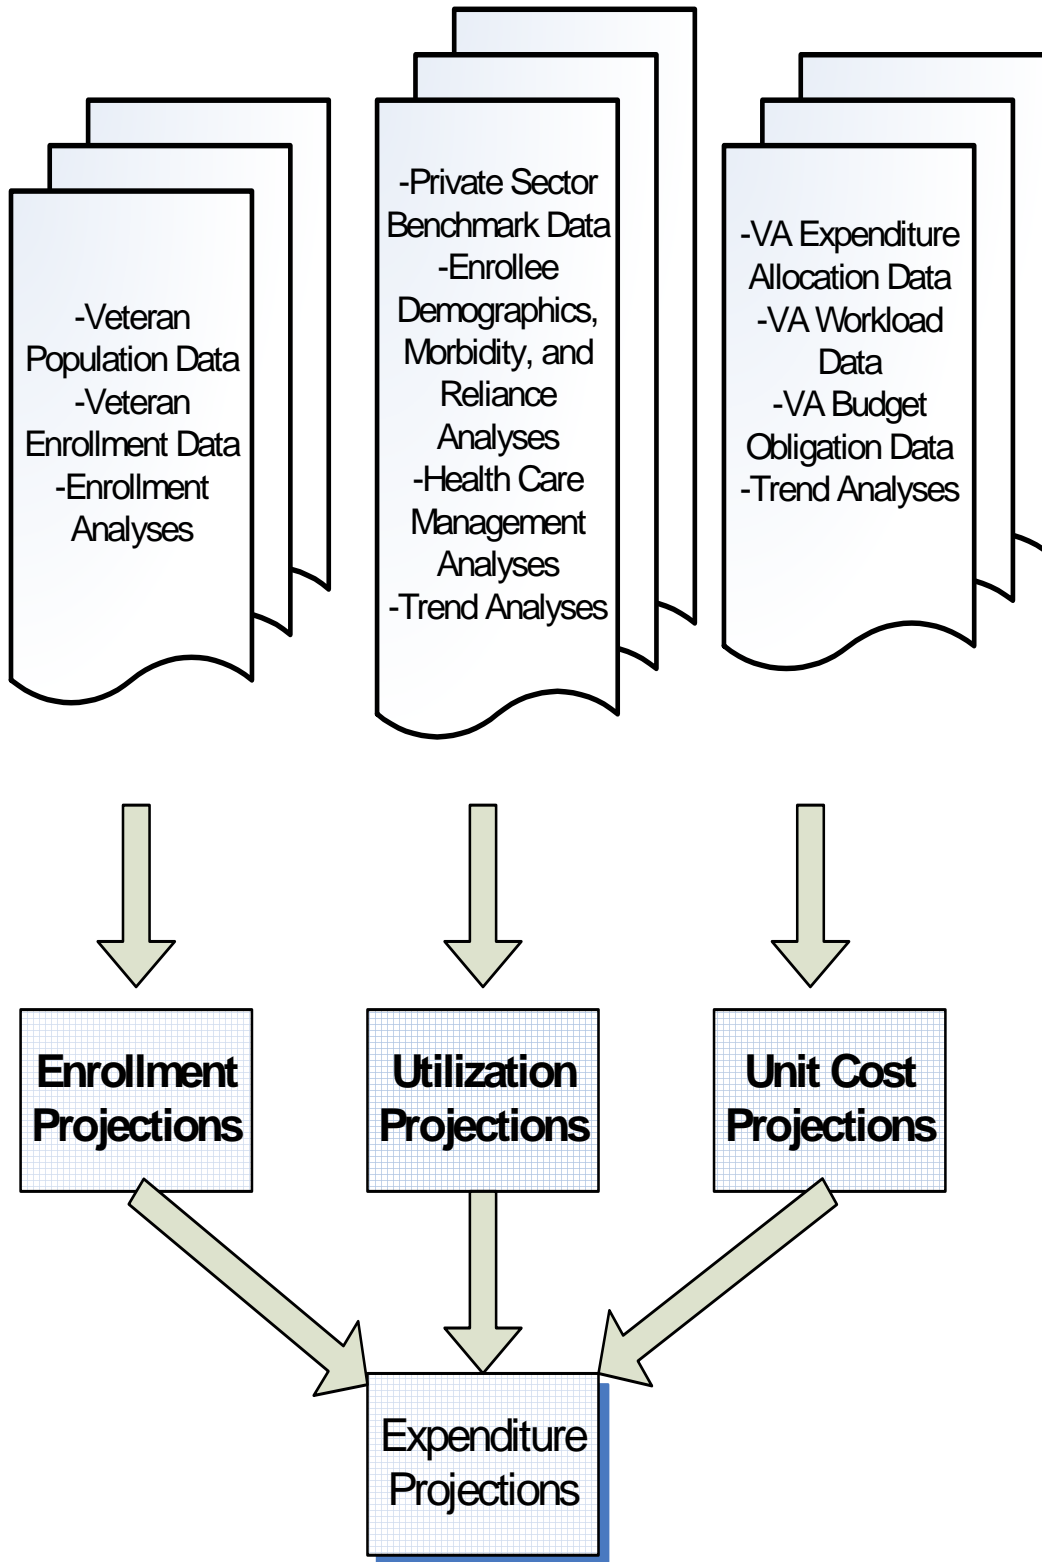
-Veteran Population Data
-Veteran Enrollment Data
-Enrollment Analyses

-Private Sector Benchmark Data
-Enrollee Demographics, Morbidity, and Reliance Analyses
-Health Care Management Analyses
-Trend Analyses

-VA Expenditure Allocation Data
-VA Workload Data
-VA Budget Obligation Data
-Trend Analyses

Enrollment Projections

Utilization Projections

Unit Cost Projections

Expenditure Projections